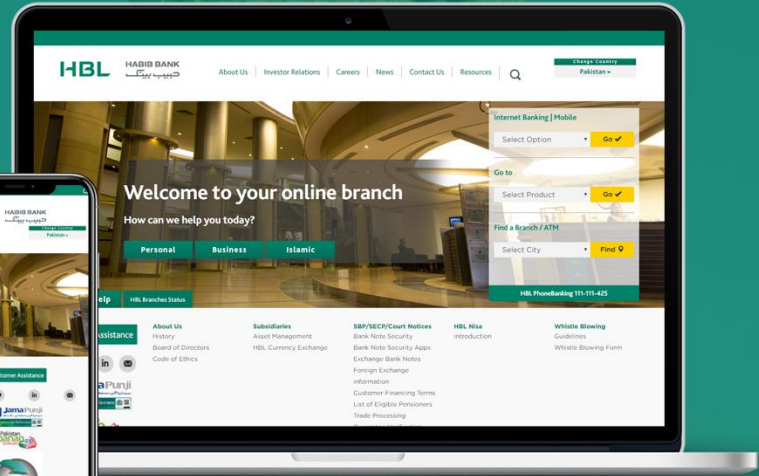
HBL HABIB BANK حبیب بینک

About Us | Investor Relations | Careers | News | Contact Us | Resources

Change Country
Pakistan

Internet Banking | Mobile
Select Option
Go

Go to
Select Product
Go

Find a Branch / ATM
Select City
Find

HBL PhoneBanking 111-111-425

Welcome to your online branch
How can we help you today?

Personal
Business
Islamic

Help
HBL Branches Status

Assistance

About Us
History
Board of Directors
Code of Ethics

Subsidiaries
Asset Management
HBL Currency Exchange

SBP/SECP/Court Notices
Bank Note Security
Bank Note Security Apps
Exchange Bank Notes
Foreign Exchange Information
Customer Financing Terms
List of Eligible Pensioners
Trade Processing

HBL Nisa
Introduction

Whistle Blowing
Guidelines
Whistle Blowing Form

JamaPunji

HABIB BANK حبیب بینک
Change Country
Pakistan

Customer Assistance

JamaPunji